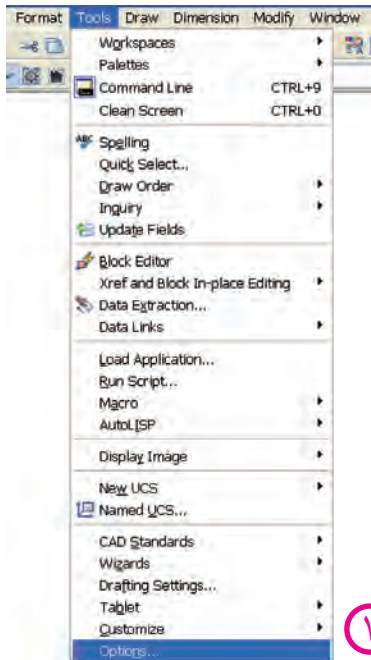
Format Tools Draw Dimension Modify Window

Workspaces
Palettes
Command Line CTRL+9
Clean Screen CTRL+0

ABC Spelling
Quick Select...
Draw Order
Inquiry
Update Fields

Block Editor
Xref and Block In-place Editing
Data Extraction...
Data Links

Load Application...
Run Script...
Macro
AutoLISP

Display Image

New UCS
Named UCS...

CAD Standards
Wizards
Drafting Settings...
Tablet
Customize
Options...